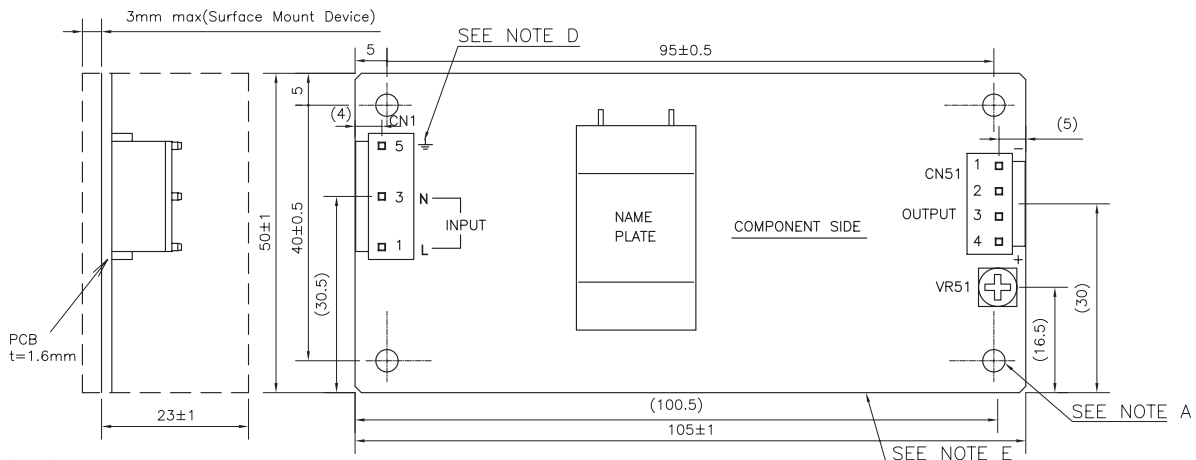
3mm max(Surface Mount Device)

SEE NOTE D

5

95±0.5

5

(4)

CN1

5

3

1

N

L

INPUT

40±0.5

50±1

(30.5)

NAME PLATE

COMPONENT SIDE

(5)

CN51

OUTPUT

1
2
3
4

−
+

VR51

(30)

(16.5)

PCB
t=1.6mm

23±1

(100.5)

105±1

SEE NOTE A

SEE NOTE E